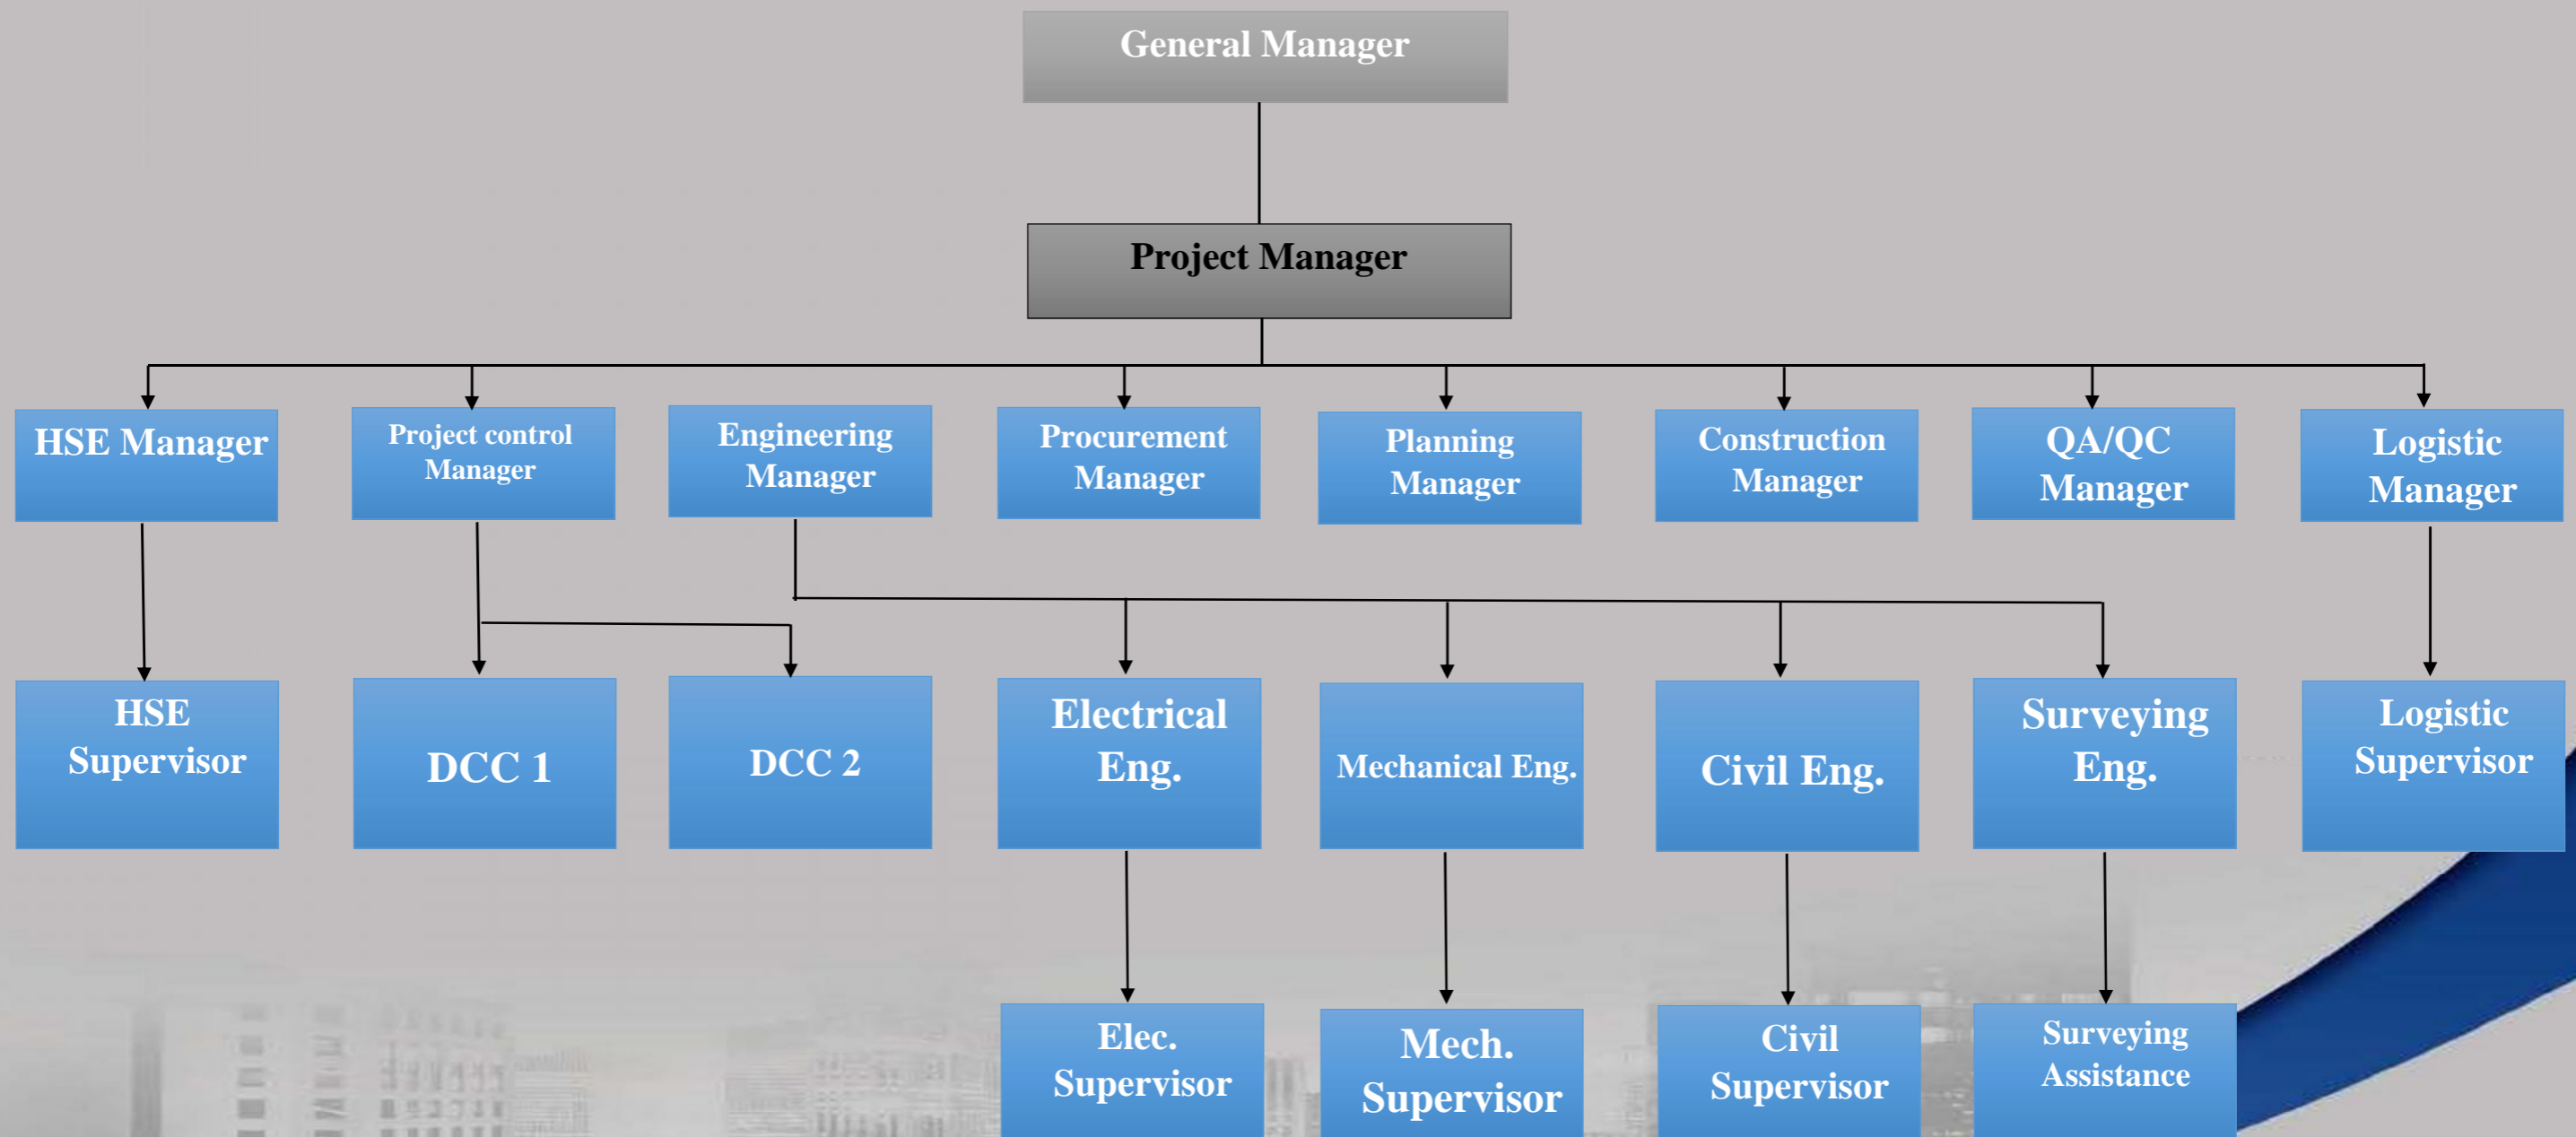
General Manager

Project Manager

HSE Manager

Project control Manager

Engineering Manager

Procurement Manager

Planning Manager

Construction Manager

QA/QC Manager

Logistic Manager

HSE Supervisor

DCC 1

DCC 2

Electrical Eng.

Mechanical Eng.

Civil Eng.

Surveying Eng.

Logistic Supervisor

Elec. Supervisor

Mech. Supervisor

Civil Supervisor

Surveying Assistance